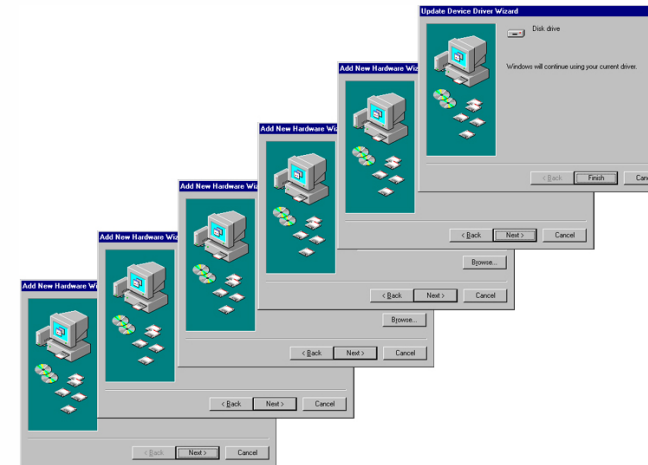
Update Device Driver Wizard

Disk drive

Windows will continue using your current driver.

< Back
Finish
Canc

Add New Hardware Wizard

< Back
Next >
Cancel

Add New Hardware Wizard

Browse...

< Back
Next >
Cancel

Add New Hardware Wizard

Browse...

< Back
Next >
Cancel

Add New Hardware Wizard

< Back
Next >
Cancel

Add New Hardware Wiz

< Back
Next >
Cancel

Add New Hardware Wi

< Back
Next >
Cancel